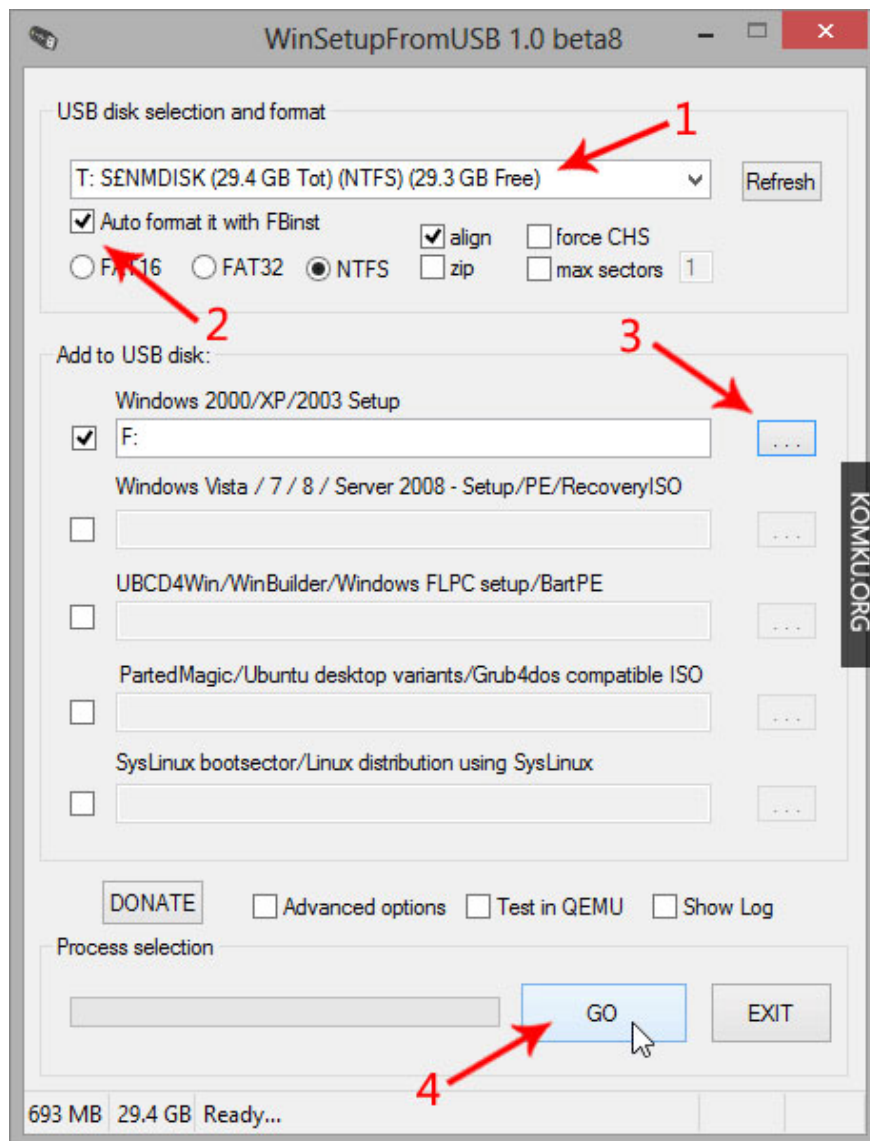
WinSetupFromUSB 1.0 beta8

USB disk selection and format

1

T: S£NMDISK (29.4 GB Tot) (NTFS) (29.3 GB Free)

Refresh

Auto format it with FBinst

align

force CHS

FAT16

FAT32

NTFS

zip

max sectors

1

2

Add to USB disk:

3

Windows 2000/XP/2003 Setup

F:

...

Windows Vista / 7 / 8 / Server 2008 - Setup/PE/RecoveryISO

...

KOMKU.ORG

UBCD4Win/WinBuilder/Windows FLPC setup/BartPE

...

PartedMagic/Ubuntu desktop variants/Grub4dos compatible ISO

...

SysLinux bootsector/Linux distribution using SysLinux

...

DONATE

Advanced options

Test in QEMU

Show Log

Process selection

GO

EXIT

4

693 MB

29.4 GB

Ready...